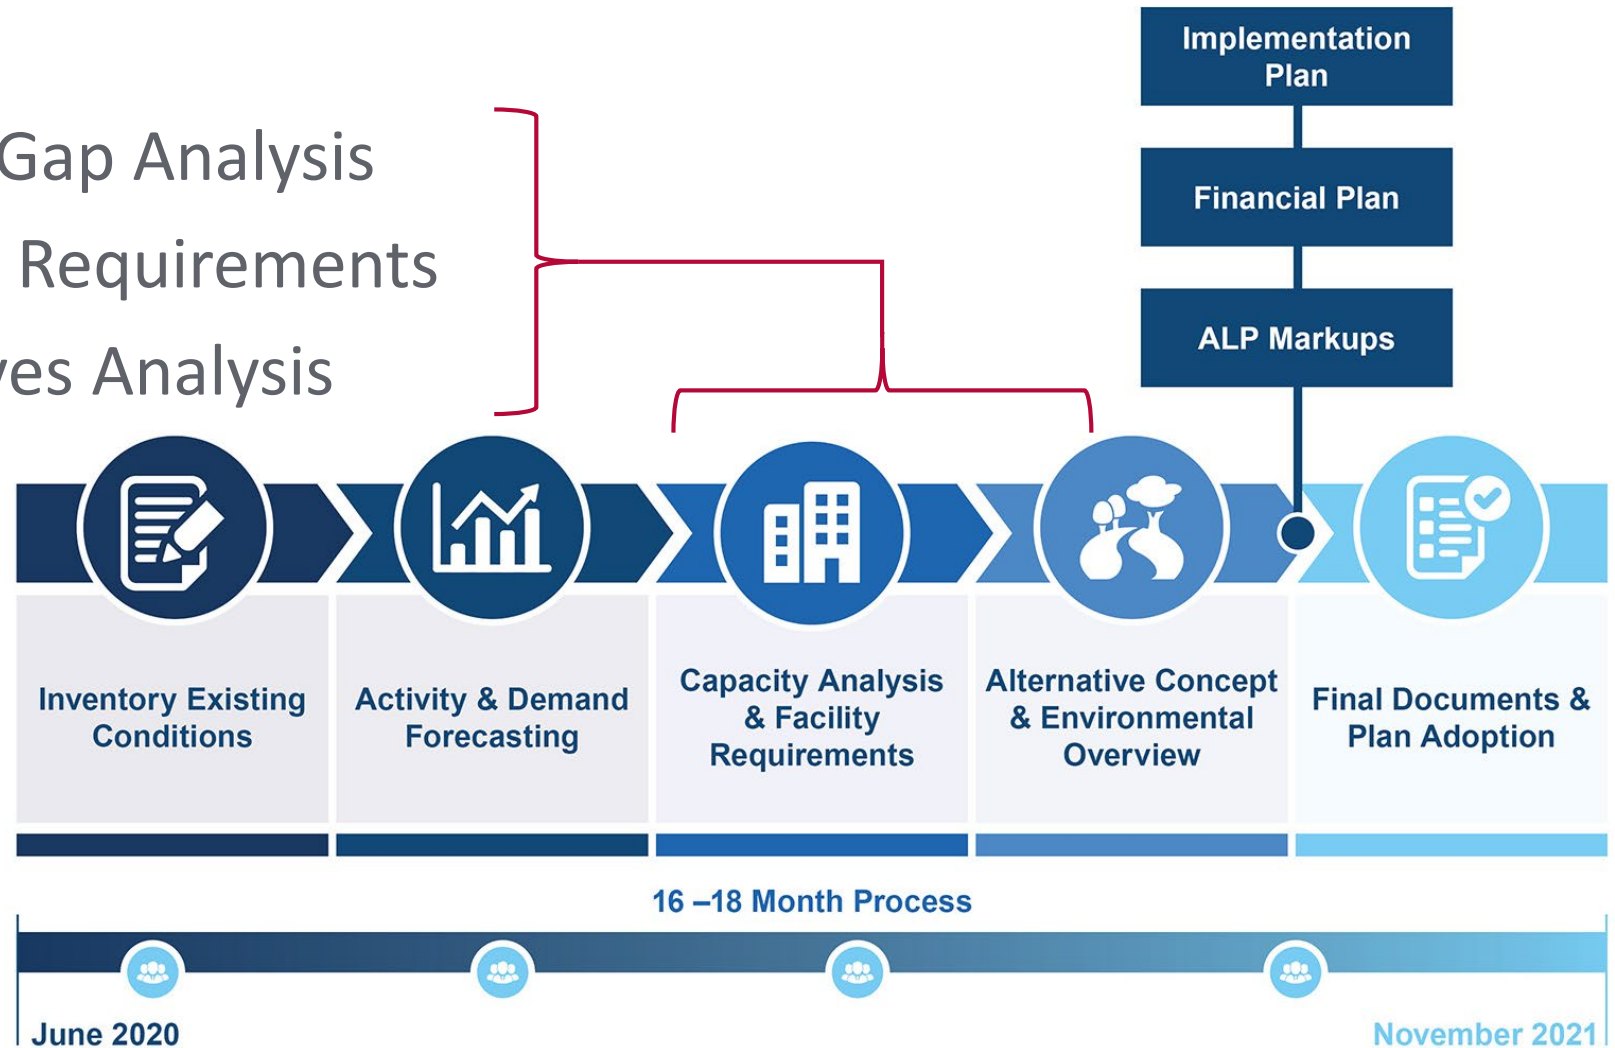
Gap Analysis

Requirements

ves Analysis

Implementation Plan

Financial Plan

ALP Markups

Inventory Existing Conditions

Activity & Demand Forecasting

Capacity Analysis & Facility Requirements

Alternative Concept & Environmental Overview

Final Documents & Plan Adoption

16 –18 Month Process

June 2020

November 2021